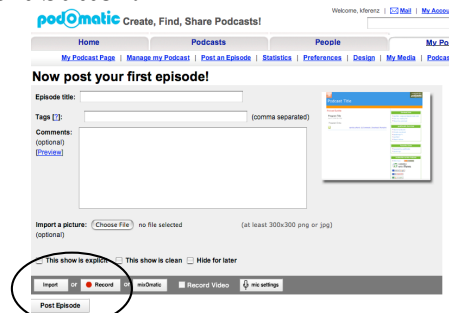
podomatic Create, Find, Share Podcasts!

Welcome, kferenz | Mail | My Accou

Home | Podcasts | People | My Po

My Podcast Page | Manage my Podcast | Post an Episode | Statistics | Preferences | Design | My Media | Podca

Now post your first episode!

Episode title:

Tags [?]: (comma separated)

Comments:
(optional)
[Preview]

Podcast Title

Import a picture: Choose File no file selected (at least 300x300 png or jpg)
(optional)

This show is explicit This show is clean Hide for later

Import or Record or mixOmatic Record Video mic settings

Post Episode